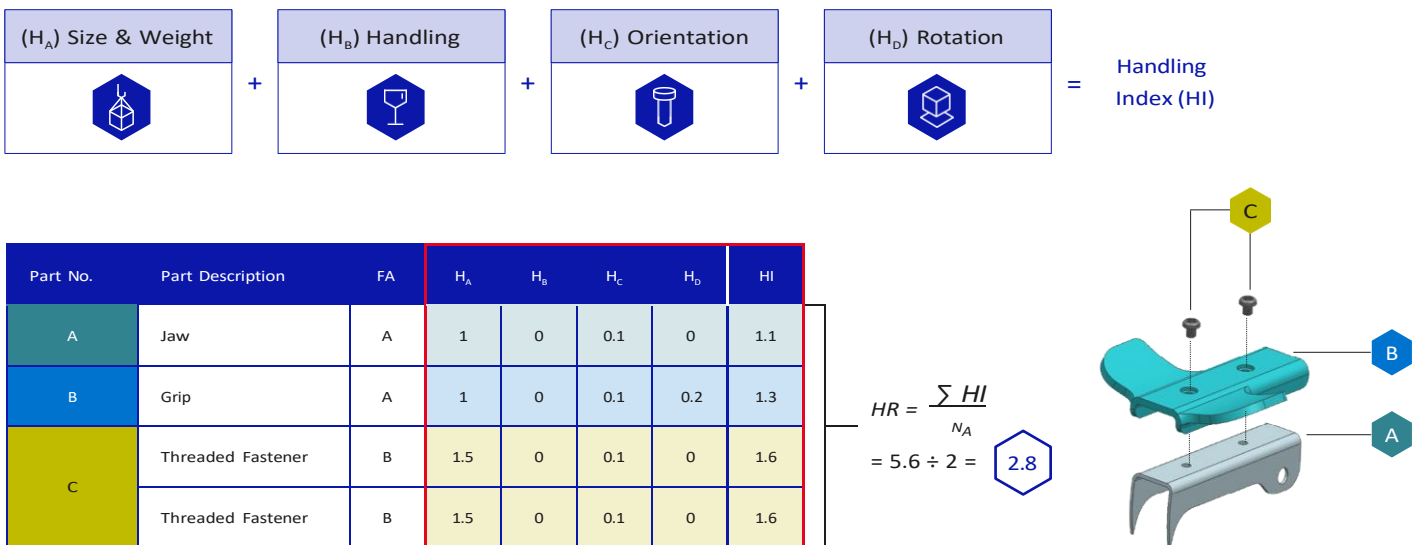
($H_A$) Size & Weight + ($H_B$) Handling + ($H_C$) Orientation + ($H_D$) Rotation = Handling Index (HI)

| Part No. | Part Description | FA | $H_A$ | $H_B$ | $H_C$ | $H_D$ | HI |
|---|---|---|---|---|---|---|---|
| A | Jaw | A | 1 | 0 | 0.1 | 0 | 1.1 |
| B | Grip | A | 1 | 0 | 0.1 | 0.2 | 1.3 |
| C | Threaded Fastener | B | 1.5 | 0 | 0.1 | 0 | 1.6 |
| | Threaded Fastener | B | 1.5 | 0 | 0.1 | 0 | 1.6 |

$HR = \frac{\sum HI}{N_A}$

$= 5.6 \div 2 =$ 2.8

C

B

A